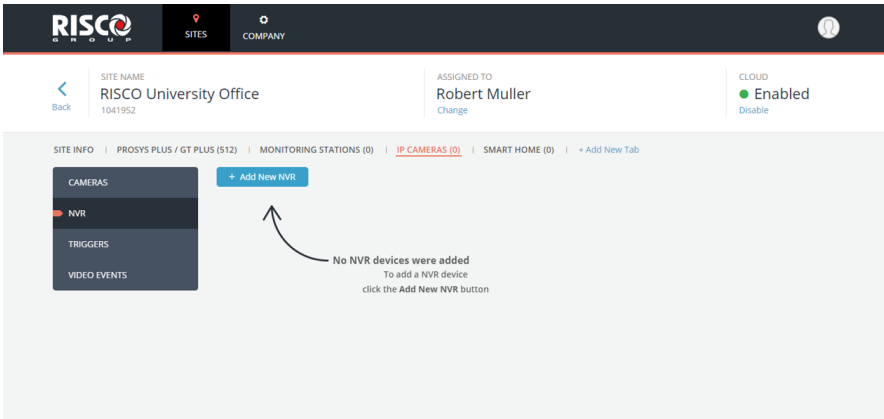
RISCO GROUP

SITES

COMPANY

Back

SITE NAME
RISCO University Office
1041952

ASSIGNED TO
Robert Muller
Change

CLOUD
Enabled
Disable

SITE INFO | PROSYS PLUS / GT PLUS (512) | MONITORING STATIONS (0) | IP CAMERAS (0) | SMART HOME (0) | + Add New Tab

CAMERAS
NVR
TRIGGERS
VIDEO EVENTS

+ Add New NVR

No NVR devices were added
To add a NVR device
click the Add New NVR button